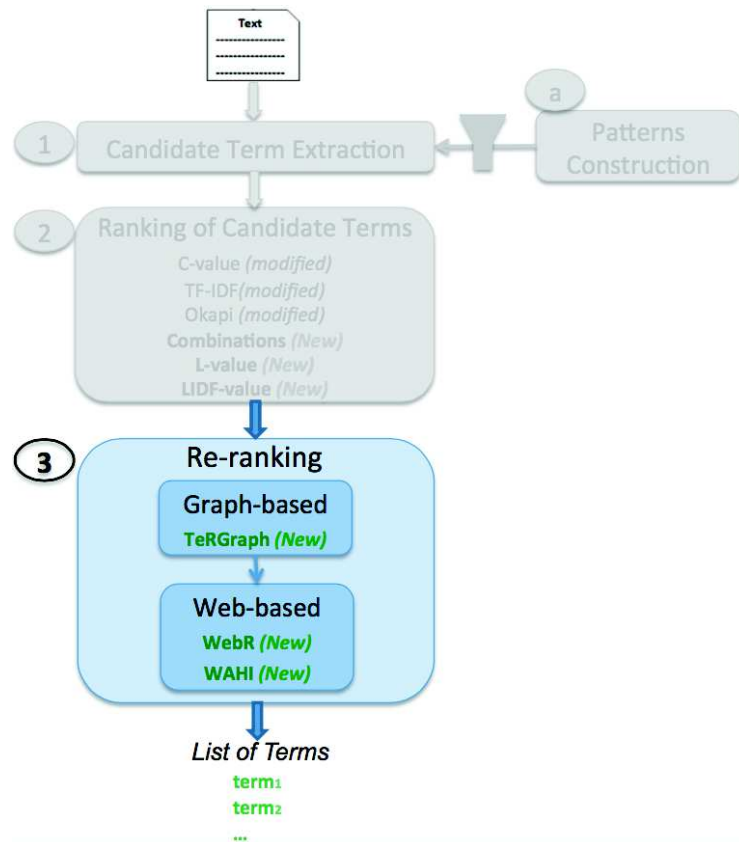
Text

a

1 Candidate Term Extraction

Patterns Construction

2 Ranking of Candidate Terms

C-value *(modified)*
TF-IDF*(modified)*
Okapi *(modified)*
Combinations *(New)*
L-value *(New)*
LIDF-value *(New)*

3 Re-ranking

Graph-based
TeRGraph *(New)*

Web-based
WebR *(New)*
WAHI *(New)*

*List of Terms*
$term_1$
$term_2$
...